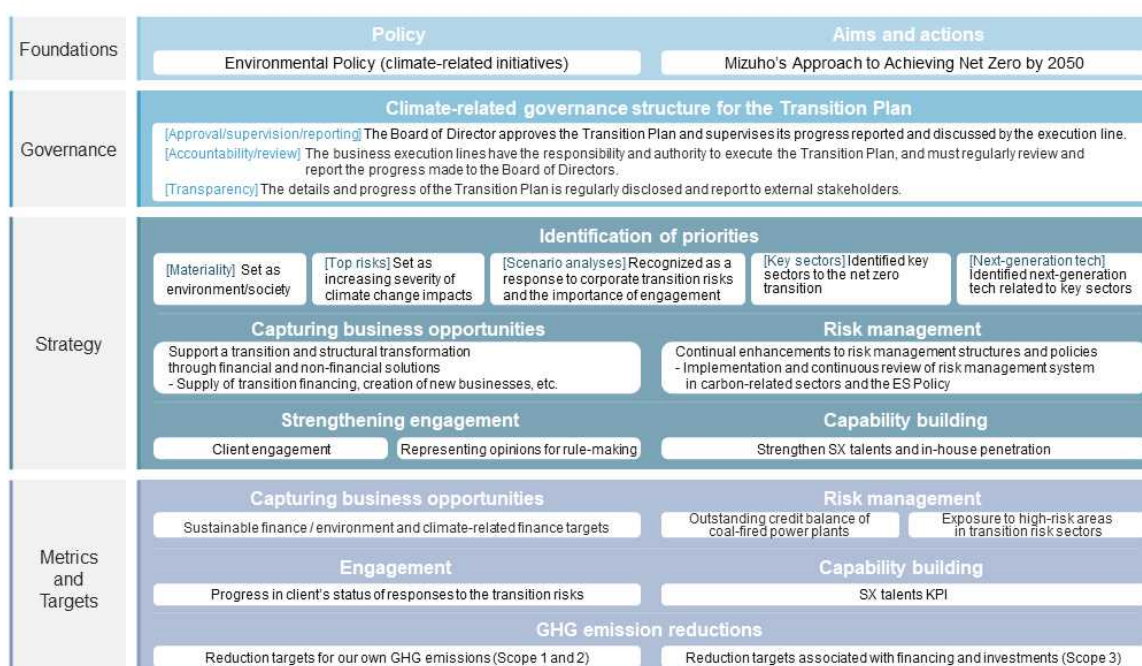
Foundations

Policy

Environmental Policy (climate-related initiatives)

Aims and actions

Mizuho's Approach to Achieving Net Zero by 2050

Governance

Climate-related governance structure for the Transition Plan

[Approval/supervision/reporting] The Board of Director approves the Transition Plan and supervises its progress reported and discussed by the execution line.

[Accountability/review] The business execution lines have the responsibility and authority to execute the Transition Plan, and must regularly review and report the progress made to the Board of Directors.

[Transparency] The details and progress of the Transition Plan is regularly disclosed and report to external stakeholders.

Strategy

Identification of priorities

[Materiality] Set as environment/society

[Top risks] Set as increasing severity of climate change impacts

[Scenario analyses] Recognized as a response to corporate transition risks and the importance of engagement

[Key sectors] Identified key sectors to the net zero transition

[Next-generation tech] Identified next-generation tech related to key sectors

Capturing business opportunities

Support a transition and structural transformation through financial and non-financial solutions
- Supply of transition financing, creation of new businesses, etc.

Risk management

Continual enhancements to risk management structures and policies
- Implementation and continuous review of risk management system in carbon-related sectors and the ES Policy

Strengthening engagement

Client engagement

Representing opinions for rule-making

Capability building

Strengthen SX talents and in-house penetration

Metrics and Targets

Capturing business opportunities

Sustainable finance / environment and climate-related finance targets

Risk management

Outstanding credit balance of coal-fired power plants

Exposure to high-risk areas in transition risk sectors

Engagement

Progress in client's status of responses to the transition risks

Capability building

SX talents KPI

GHG emission reductions

Reduction targets for our own GHG emissions (Scope 1 and 2)

Reduction targets associated with financing and investments (Scope 3)